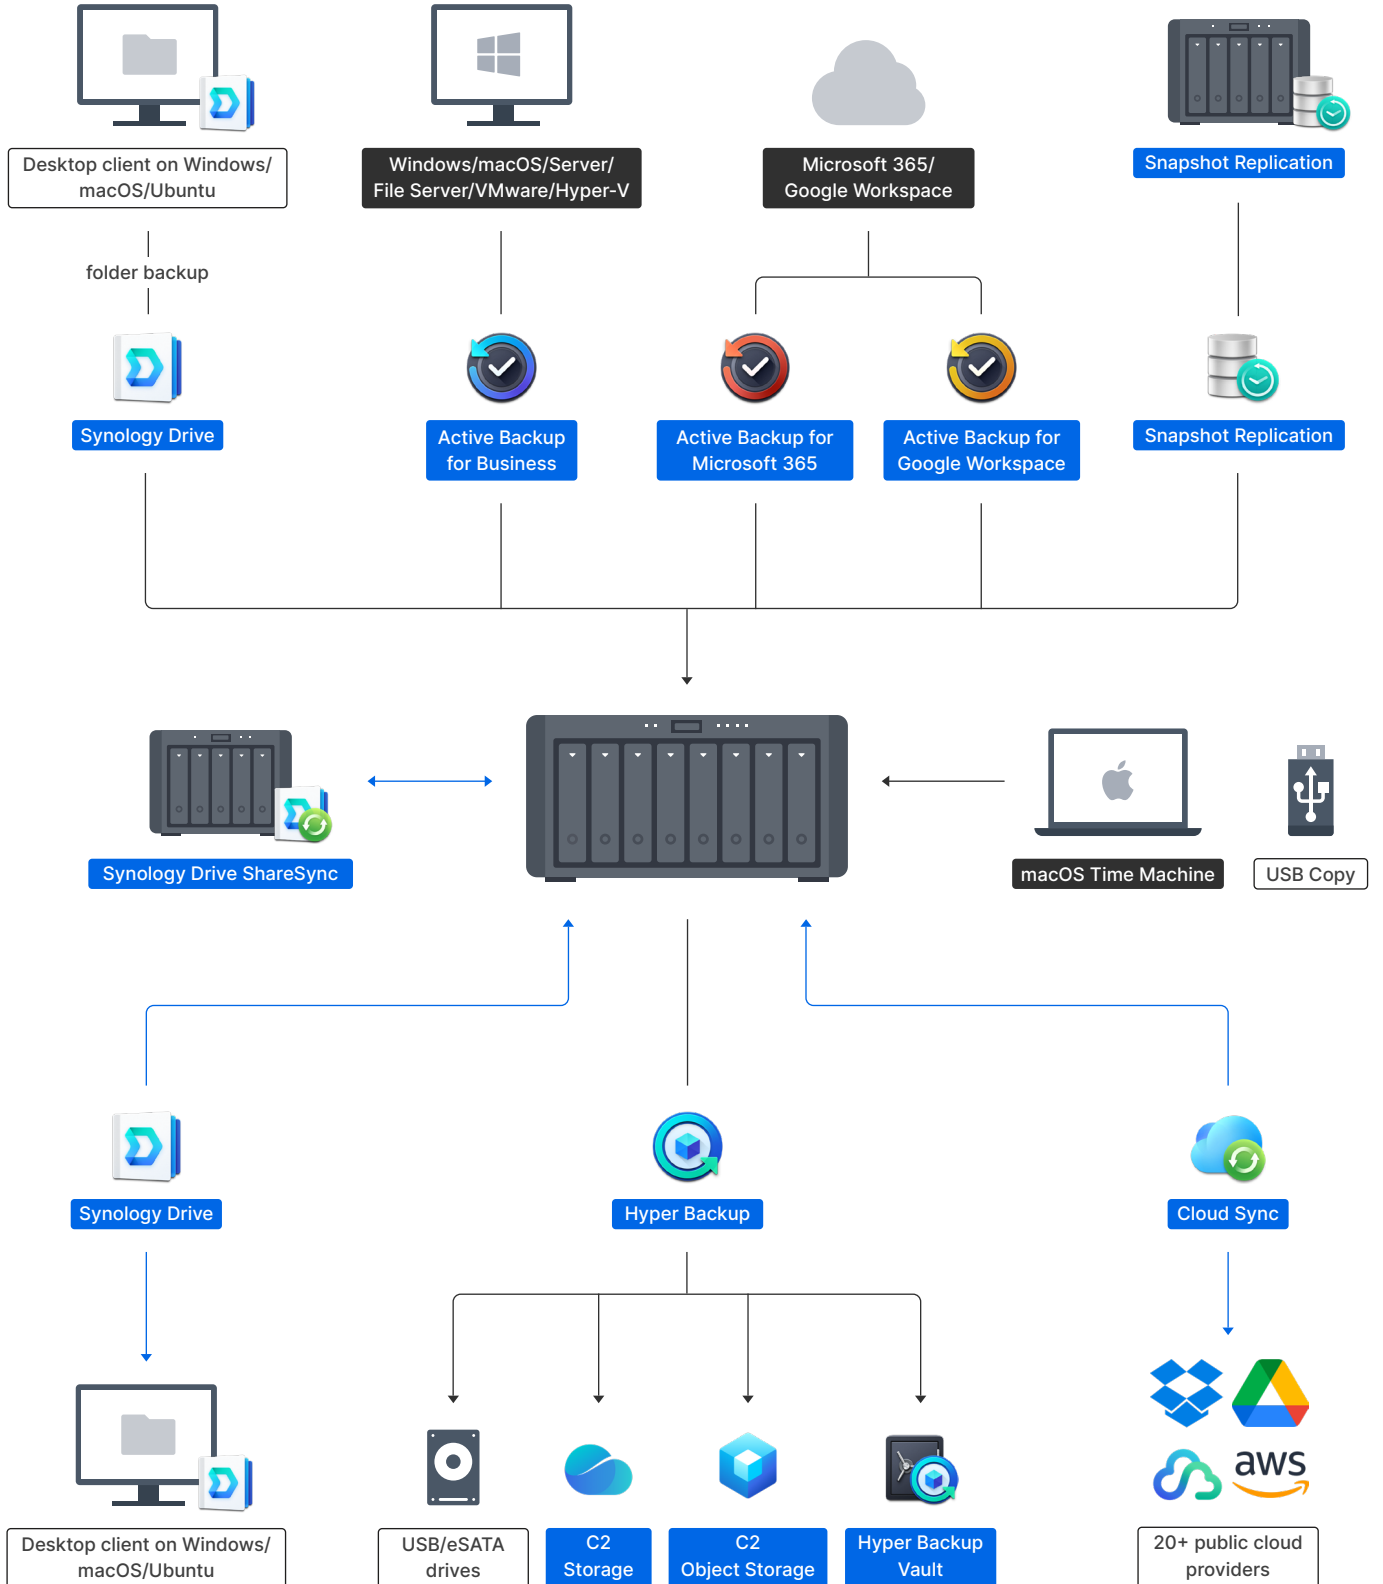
Desktop client on Windows/ macOS/Ubuntu

Windows/macOS/Server/ File Server/VMware/Hyper-V

Microsoft 365/ Google Workspace

Snapshot Replication

folder backup

Synology Drive

Active Backup for Business

Active Backup for Microsoft 365

Active Backup for Google Workspace

Snapshot Replication

Synology Drive ShareSync

macOS Time Machine

USB Copy

Synology Drive

Hyper Backup

Cloud Sync

aws

Desktop client on Windows/ macOS/Ubuntu

USB/eSATA drives

C2 Storage

C2 Object Storage

Hyper Backup Vault

20+ public cloud providers